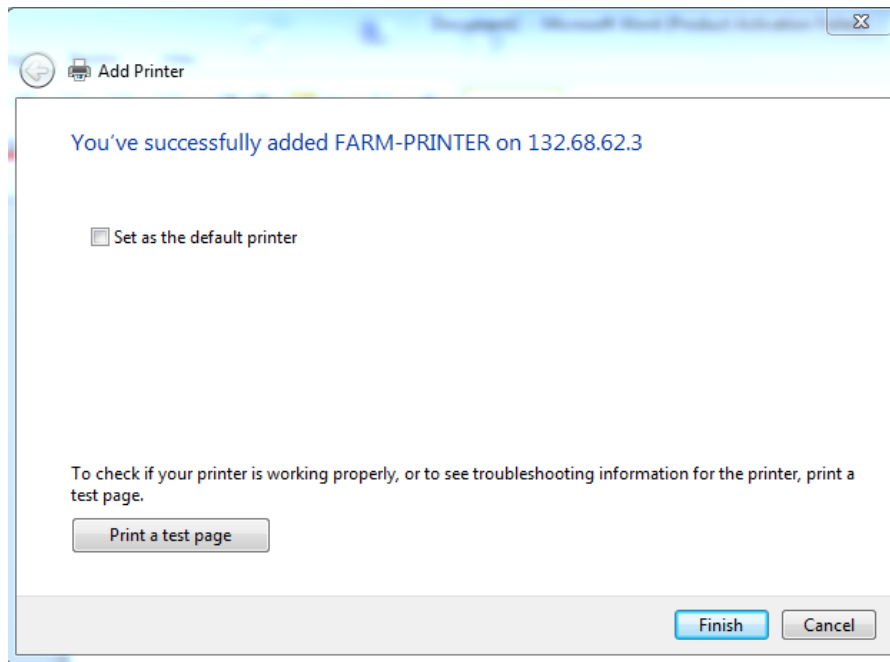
Add Printer

You've successfully added FARM-PRINTER on 132.68.62.3

Set as the default printer

To check if your printer is working properly, or to see troubleshooting information for the printer, print a test page.

Print a test page

Finish

Cancel